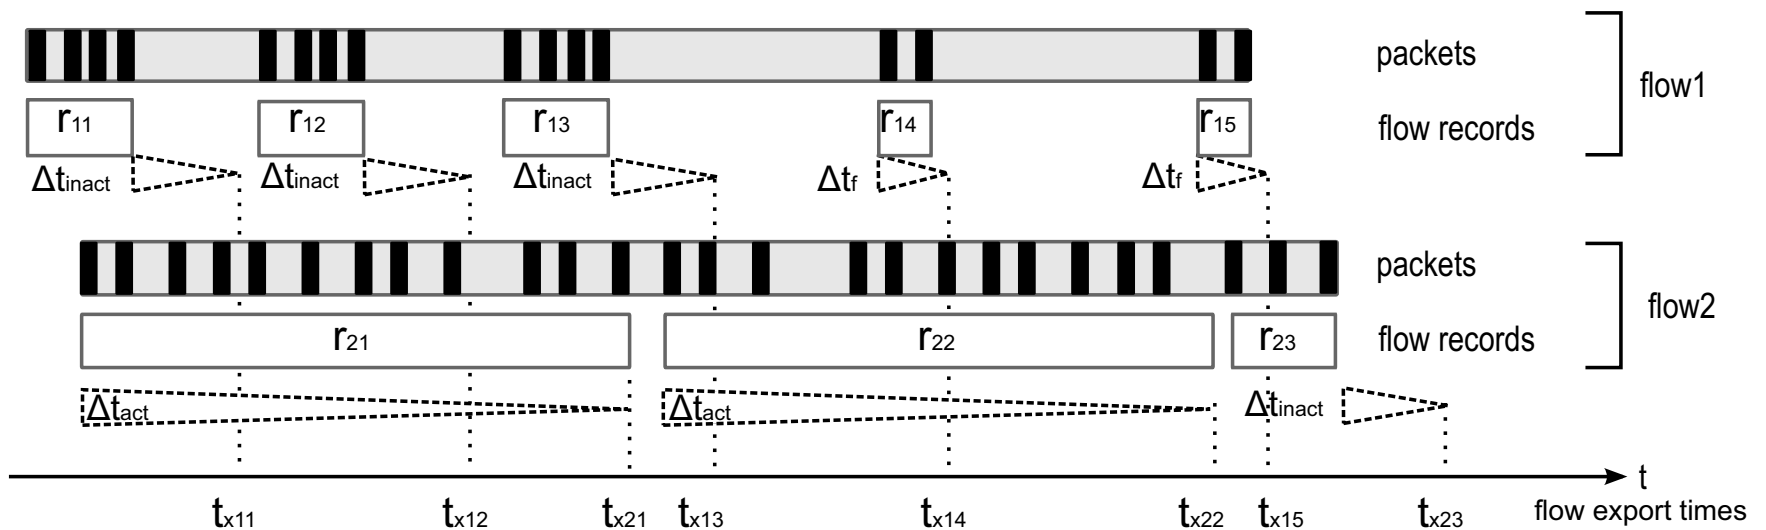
packets
flow records
flow1

$r_{11}$ $r_{12}$ $r_{13}$ $r_{14}$ $r_{15}$

$\Delta t_{inact}$ $\Delta t_{inact}$ $\Delta t_{inact}$ $\Delta t_{f}$ $\Delta t_{f}$

packets
flow records
flow2

$r_{21}$ $r_{22}$ $r_{23}$

$\Delta t_{act}$ $\Delta t_{act}$ $\Delta t_{inact}$

t

$t_{x11}$ $t_{x12}$ $t_{x21}$ $t_{x13}$ $t_{x14}$ $t_{x22}$ $t_{x15}$ $t_{x23}$ flow export times